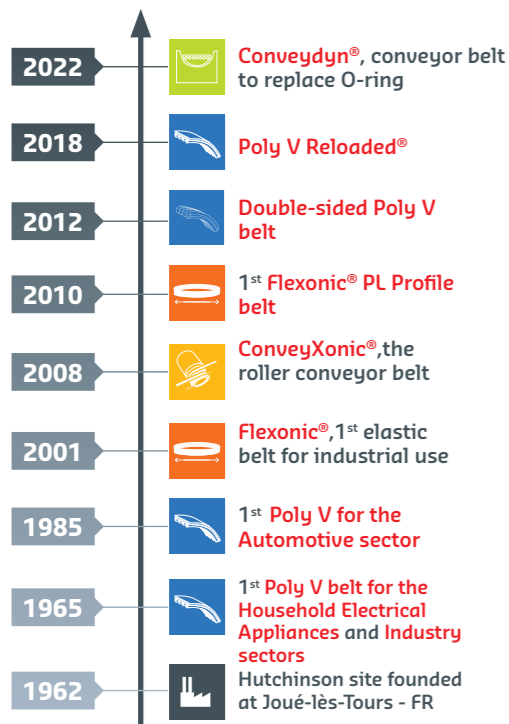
2022
Conveydyn®, conveyor belt to replace O-ring

2018
Poly V Reloaded®

2012
Double-sided Poly V belt

2010
1st Flexonic® PL Profile belt

2008
ConveyXonic®,the roller conveyor belt

2001
Flexonic®,1st elastic belt for industrial use

1985
1st Poly V for the Automotive sector

1965
1st Poly V belt for the Household Electrical Appliances and Industry sectors

1962
Hutchinson site founded at Joué-lès-Tours - FR